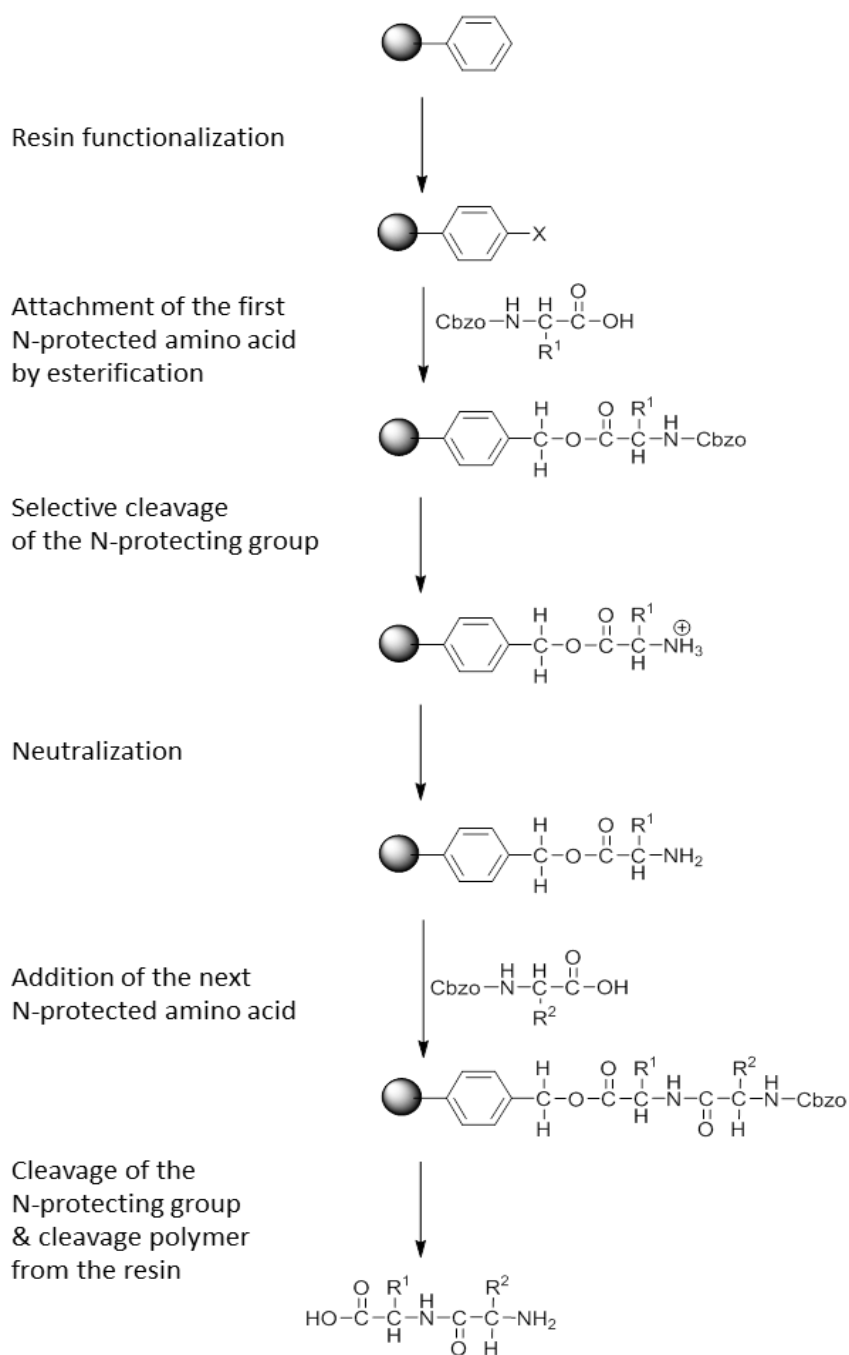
Resin functionalization

X

Attachment of the first N-protected amino acid by esterification

Cbzo–NH–CH($R^1$)–C(=O)–OH

–$CH_2$–O–C(=O)–CH($R^1$)–NH–Cbzo

Selective cleavage of the N-protecting group

–$CH_2$–O–C(=O)–CH($R^1$)–$NH_3^{\oplus}$

Neutralization

–$CH_2$–O–C(=O)–CH($R^1$)–$NH_2$

Addition of the next N-protected amino acid

Cbzo–NH–CH($R^2$)–C(=O)–OH

–$CH_2$–O–C(=O)–CH($R^1$)–NH–C(=O)–CH($R^2$)–NH–Cbzo

Cleavage of the N-protecting group & cleavage polymer from the resin

HO–C(=O)–CH($R^1$)–NH–C(=O)–CH($R^2$)–$NH_2$